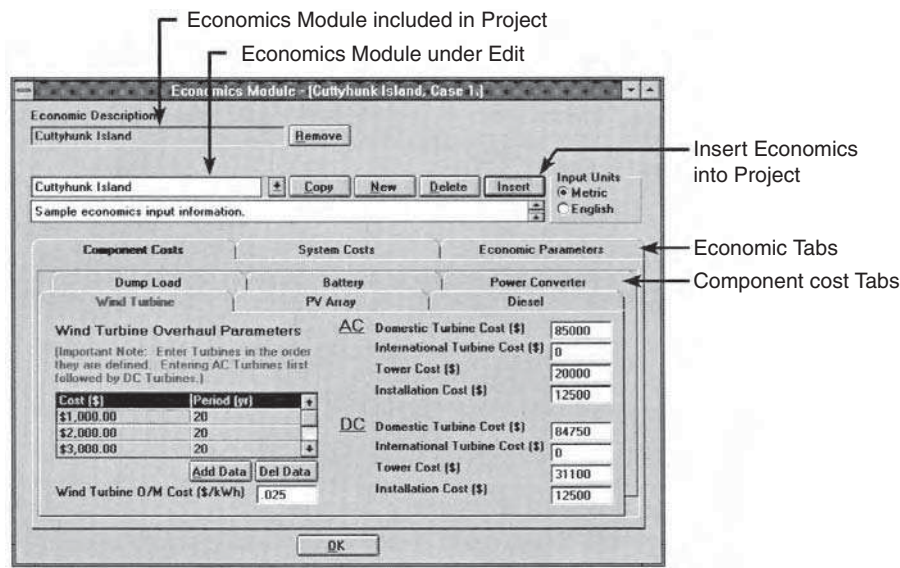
Economics Module included in Project

Economics Module under Edit

Economics Module - [Cuttyhunk Island, Case 1.]

Economic Description

Cuttyhunk Island

Remove

Cuttyhunk Island

Copy

New

Delete

Insert

Input Units

Metric

English

Sample economics input information.

Insert Economics into Project

Component Costs

System Costs

Economic Parameters

Economic Tabs

Dump Load

Battery

Power Converter

Component cost Tabs

Wind Turbine

PV Array

Diesel

Wind Turbine Overhaul Parameters

(Important Note: Enter Turbines in the order they are defined. Entering AC Turbines first followed by DC Turbines.)

| Cost (\$) | Period (yr) |
|---|---|
| \$1,000.00 | 20 |
| \$2,000.00 | 20 |
| \$3,000.00 | 20 |

Add Data

Del Data

Wind Turbine O/M Cost (\$/kWh) .025

AC

Domestic Turbine Cost (\$) 85000

International Turbine Cost (\$) 0

Tower Cost (\$) 20000

Installation Cost (\$) 12500

DC

Domestic Turbine Cost (\$) 84750

International Turbine Cost (\$) 0

Tower Cost (\$) 31100

Installation Cost (\$) 12500

OK